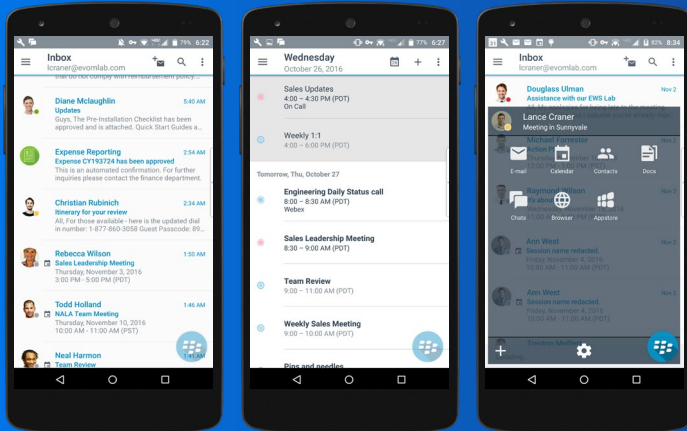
79% 6:22

Inbox
lcraner@evomlab.com

that do not comply with reimbursement policy...

Diane Mclaughlin 5:40 AM
Updates
Hey Sue, The Pre-Installation Checklist has been approved and is attached. Quick Start Guides a...

Expense Reporting 2:54 AM
Expense CY193724 has been approved
This is an automated confirmation. For further inquiries please contact the finance department.

Christian Rubinich 2:34 AM
Itinerary for your review
All, For those available - here is the updated dial in number: 1-877-860-3058 Guest Passcode: 89...

Rebecca Wilson 1:50 AM
Sales Leadership Meeting
Thursday, November 3, 2016
3:00 PM – 5:00 PM (PDT)

Todd Holland 1:46 AM
NALA Team Meeting
Thursday, November 10, 2016
3:00 PM – 4:00 PM (PDT)

Neal Harmon
Team Review

77% 6:27

Wednesday
October 26, 2016

Sales Updates
4:00 – 4:30 PM (PDT)
On Call

Weekly 1:1
4:00 – 6:00 PM (PDT)

Tomorrow, Thu, October 27

Engineering Daily Status call
8:00 – 8:30 AM (PDT)
Webex

Sales Leadership Meeting
8:30 – 10:30 AM (PDT)

Team Review
9:00 – 11:00 AM (PDT)

Weekly Sales Meeting
9:00 – 11:00 AM (PDT)

Pigs and needles

82% 8:34

Inbox
lcraner@evomlab.com

Douglass Ulman Nov 2
Assistance with our EWS Lab

Lance Craner
Meeting in Sunnyvale

E-mail
Calendar
Contacts
Docs
Chats
Browser
Appstore

Raymond Wilson
Ann West
Session name redacted.
Thursday, November 4, 2016
10:00 AM – 11:00 AM (PDT)

Ann West
Session name redacted.
Thursday, November 4, 2016
10:00 AM – 11:00 AM (PDT)